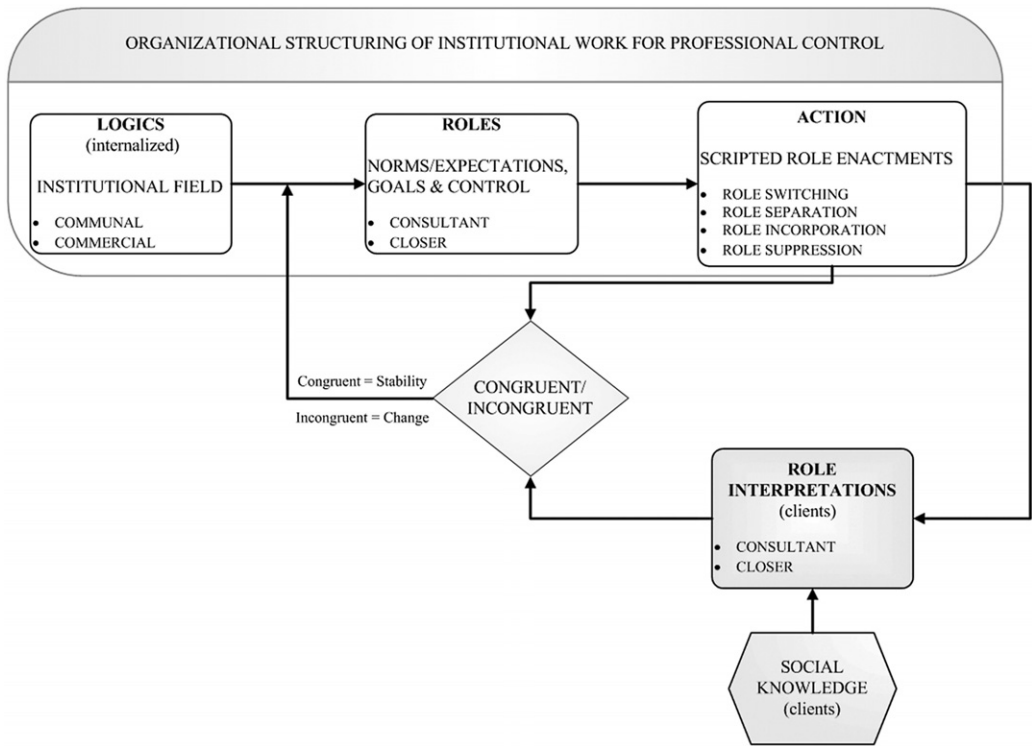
ORGANIZATIONAL STRUCTURING OF INSTITUTIONAL WORK FOR PROFESSIONAL CONTROL

LOGICS
(internalized)

INSTITUTIONAL FIELD

- COMMUNAL
- COMMERCIAL

ROLES

NORMS/EXPECTATIONS, GOALS & CONTROL

- CONSULTANT
- CLOSER

ACTION

SCRIPTED ROLE ENACTMENTS

- ROLE SWITCHING
- ROLE SEPARATION
- ROLE INCORPORATION
- ROLE SUPPRESSION

Congruent = Stability

Incongruent = Change

CONGRUENT/ INCONGRUENT

ROLE INTERPRETATIONS
(clients)

- CONSULTANT
- CLOSER

SOCIAL KNOWLEDGE
(clients)